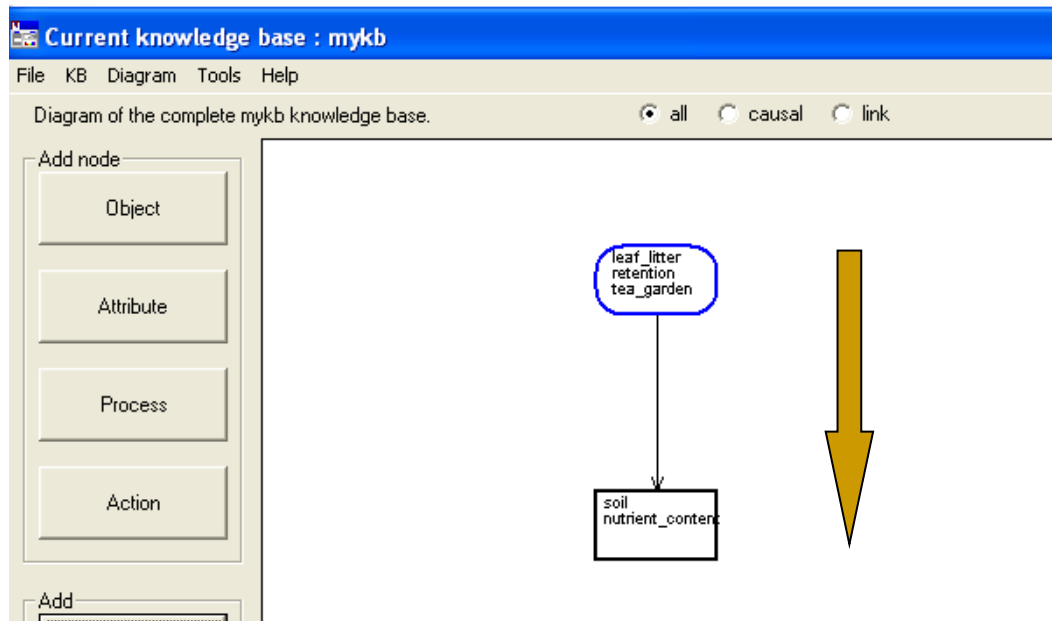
Current knowledge base : mykb

File KB Diagram Tools Help

Diagram of the complete mykb knowledge base.

all causal link

Add node

Object

Attribute

Process

Action

Add

leaf_litter
retention
tea_garden

soil
nutrient_content